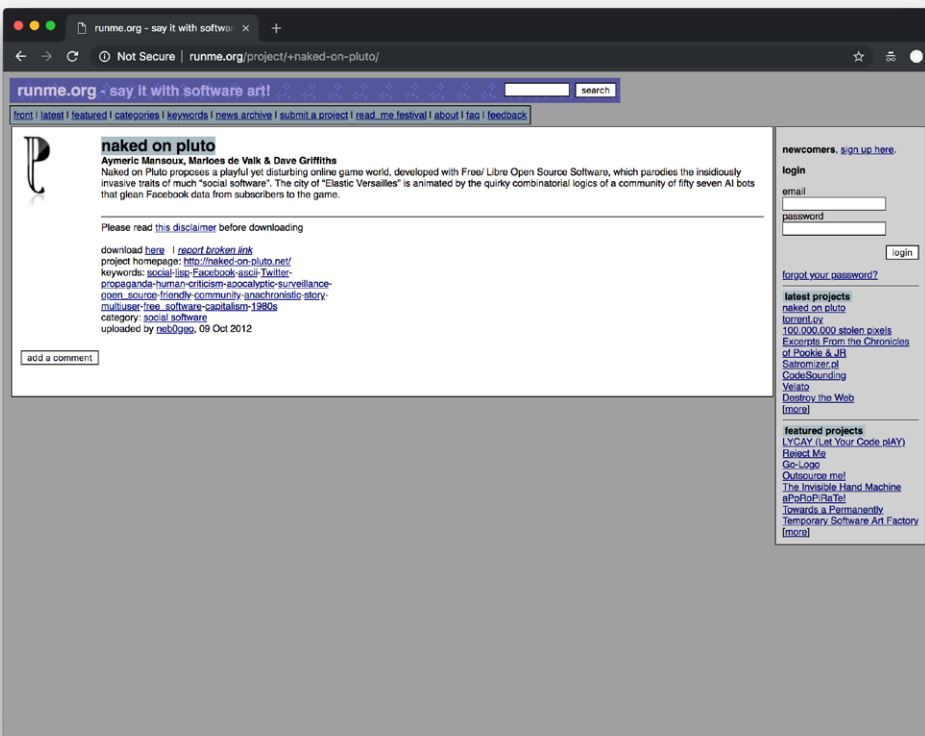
runme.org - say it with softwa ×

Not Secure | runme.org/project/+naked-on-pluto/

runme.org - say it with software art!

search

front | latest | featured | categories | keywords | news archive | submit a project | read_me festival | about | faq | feedback

naked on pluto

Aymeric Mansoux, Marloes de Valk & Dave Griffiths

Naked on Pluto proposes a playful yet disturbing online game world, developed with Free/ Libre Open Source Software, which parodies the insidiously invasive traits of much "social software". The city of "Elastic Versailles" is animated by the quirky combinatorial logics of a community of fifty seven AI bots that glean Facebook data from subscribers to the game.

Please read this disclaimer before downloading

download here | report broken link
project homepage: http://naked-on-pluto.net/
keywords: social-lisp-Facebook-ascii-Twitter-propaganda-human-criticism-apocalyptic-surveillance-open_source-friendly-community-anachronistic-story-multiuser-free_software-capitalism-1980s
category: social software
uploaded by neb0geo, 09 Oct 2012

add a comment

newcomers, sign up here.

login

email

password

login

forgot your password?

latest projects

naked on pluto
torrent.py
100,000,000 stolen pixels
Excerpts From the Chronicles of Pookie & JR
Satromizer.pl
CodeSounding
Velato
Destroy the Web
[more]

featured projects

LYCAY (Let Your Code plAY)
Reject Me
Go-Logo
Outsource me!
The Invisible Hand Machine
aPpRoPiRaTe!
Towards a Permanently Temporary Software Art Factory
[more]